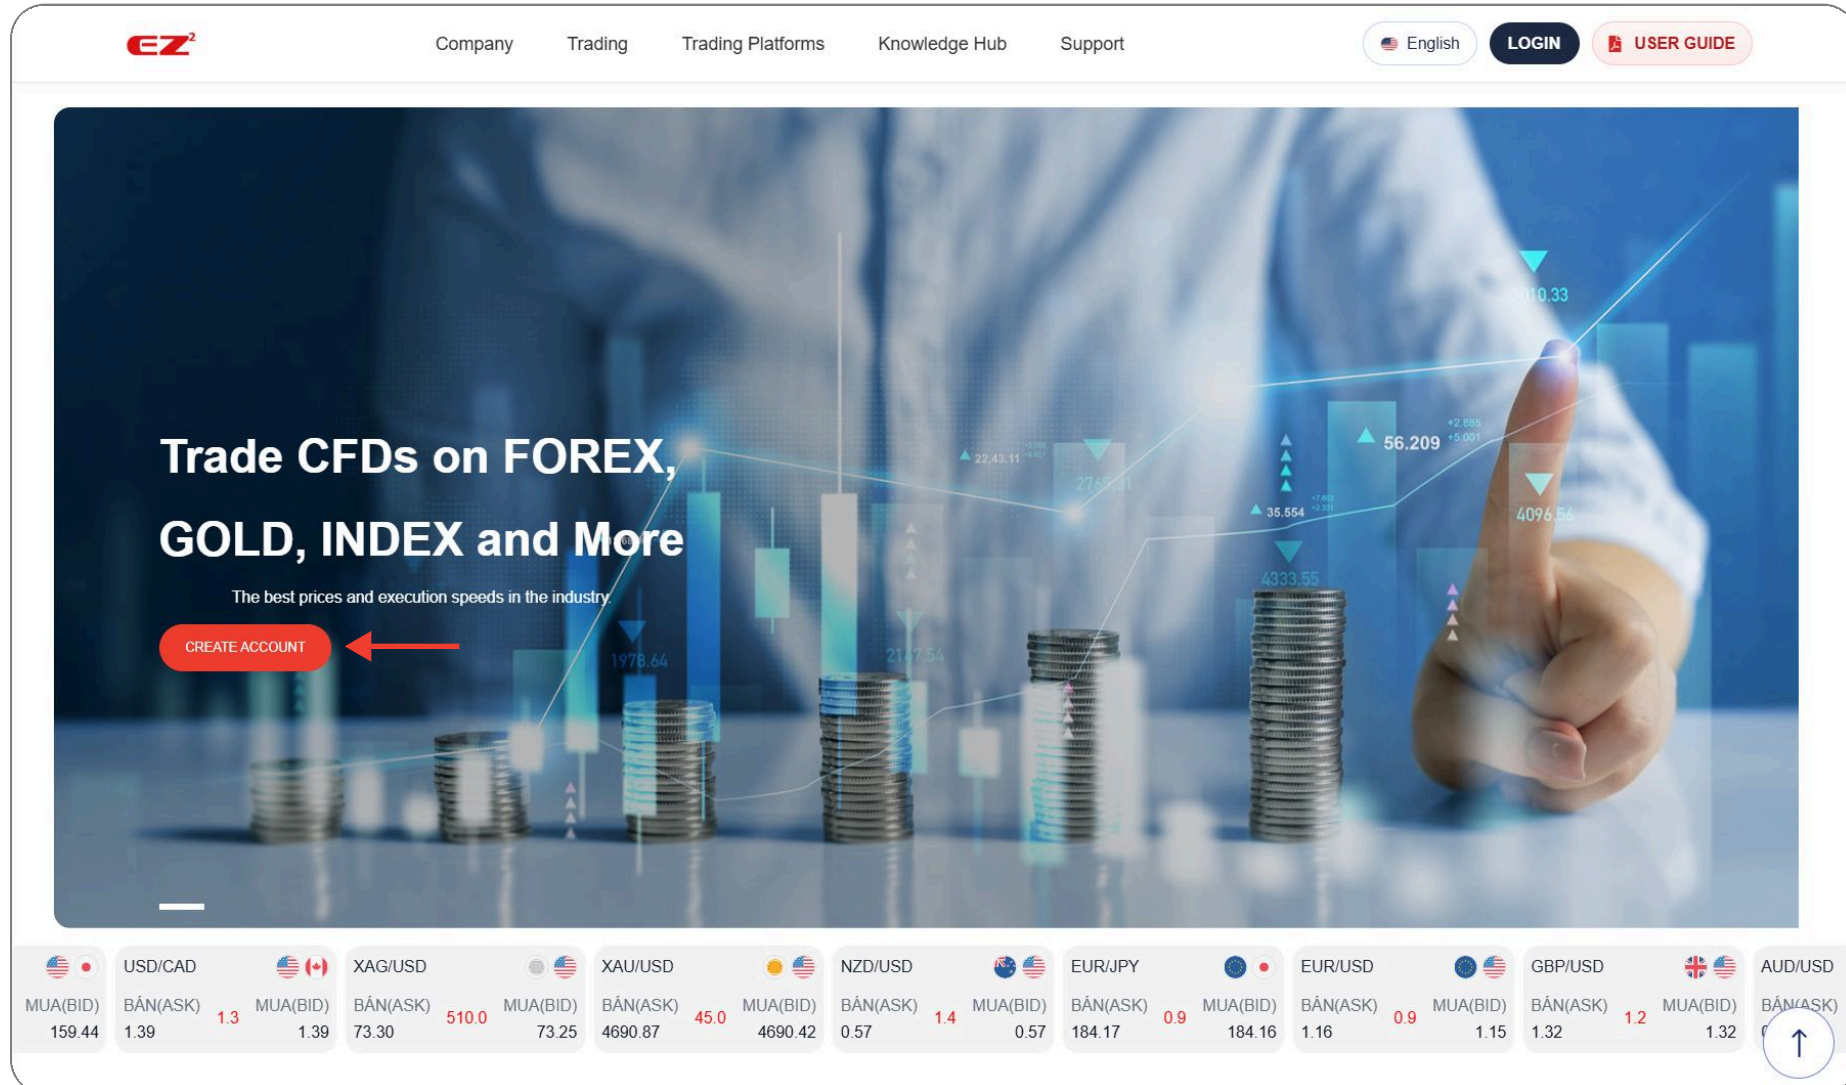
ez²

Company Trading Trading Platforms Knowledge Hub Support

English LOGIN USER GUIDE

Trade CFDs on FOREX, GOLD, INDEX and More

The best prices and execution speeds in the industry

CREATE ACCOUNT

2010.33
56.209
22.43.11
2765.31
35.554
4096.56
4333.55
1976.64
2127.54

| | USD/CAD | | XAG/USD | | XAU/USD | | NZD/USD | | EUR/JPY | | EUR/USD | | GBP/USD | | AUD/USD |
|---|---|---|---|---|---|---|---|---|---|---|---|---|---|---|---|
| MUA(BID) | BÁN(ASK) 1.3 | MUA(BID) | BÁN(ASK) 510.0 | MUA(BID) | BÁN(ASK) 45.0 | MUA(BID) | BÁN(ASK) 1.4 | MUA(BID) | BÁN(ASK) 0.9 | MUA(BID) | BÁN(ASK) 0.9 | MUA(BID) | BÁN(ASK) 1.2 | MUA(BID) | BÁN(ASK) |
| 159.44 | 1.39 | 1.39 | 73.30 | 73.25 | 4690.87 | 4690.42 | 0.57 | 0.57 | 184.17 | 184.16 | 1.16 | 1.15 | 1.32 | 1.32 | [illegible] |